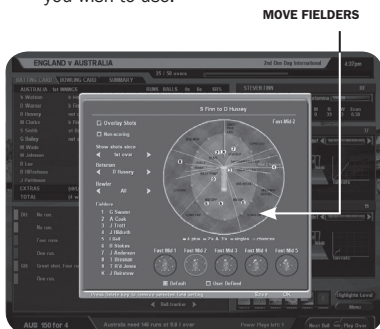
you wish to use.

MOVE FIELDERS

ENGLAND v AUSTRALIA

2nd One Day International

4:37pm

BATTING CARD

BOWLING CARD

SUMMARY

AUSTRALIA

1st INNINGS

RUNS BALLS 4s 6s SR

STEVEN FINN

S Finn to D Hussey

Fast Mid 2

Overlay Shots

Non-scoring

Show shots since

1st over

Batsman

D Hussey

Bowler

All

Fielders

1 G Swann
2 A Cook
3 J Trott
4 J Hildreth
5 I Bell
6 B Stokes
7 J Anderson
8 T Bresnan
9 T Kirk-Jones
10 J Bairstow

Fast Mid 1

Fast Mid 2

Fast Mid 3

Fast Mid 4

Fast Mid 5

Default

User Defined

EXTRAS

TOTAL

No run.

No run.

Four runs.

One run.

Great shot. Four runs!

One run.

Highlights Level

AUS 150 for 4

Australia need 160 runs in 8.0 / over

Next Ball

Play Over